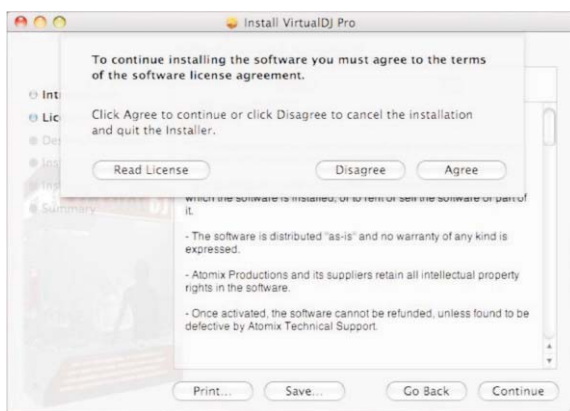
Install VirtualDJ Pro

To continue installing the software you must agree to the terms of the software license agreement.

Click Agree to continue or click Disagree to cancel the installation and quit the Installer.

Read License

Disagree

Agree

Int

Lic

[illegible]

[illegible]

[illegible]

Summary

which the software is installed, or to rent or sell the software or part of it.

- The software is distributed "as-is" and no warranty of any kind is expressed.

- Atomix Productions and its suppliers retain all intellectual property rights in the software.

- Once activated, the software cannot be refunded, unless found to be defective by Atomix Technical Support.

Print...

Save...

Go Back

Continue